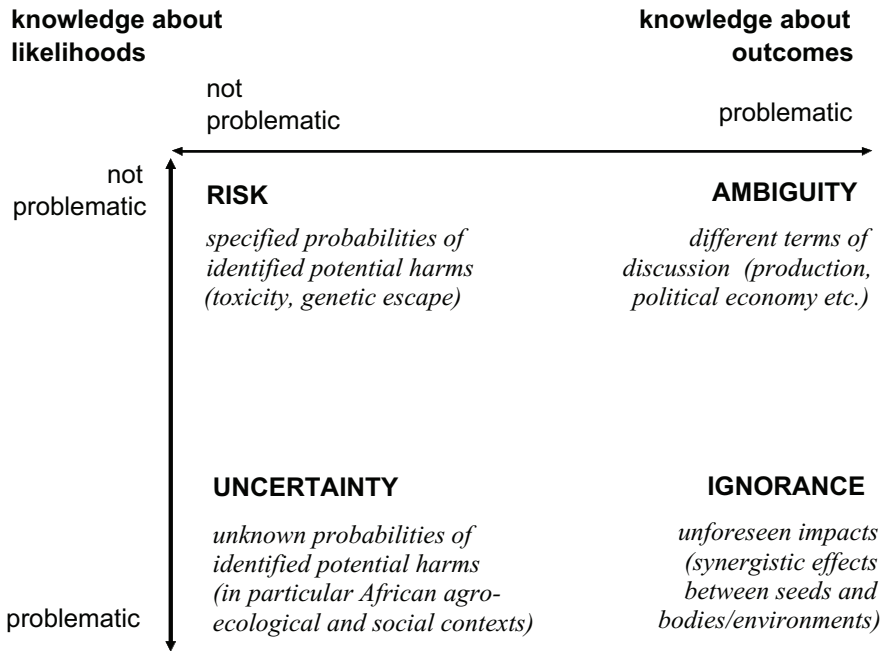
knowledge about likelihoods

knowledge about outcomes

not problematic

problematic

not problematic

RISK

specified probabilities of identified potential harms (toxicity, genetic escape)

AMBIGUITY

different terms of discussion (production, political economy etc.)

UNCERTAINTY

unknown probabilities of identified potential harms (in particular African agro-ecological and social contexts)

IGNORANCE

unforeseen impacts (synergistic effects between seeds and bodies/environments)

problematic